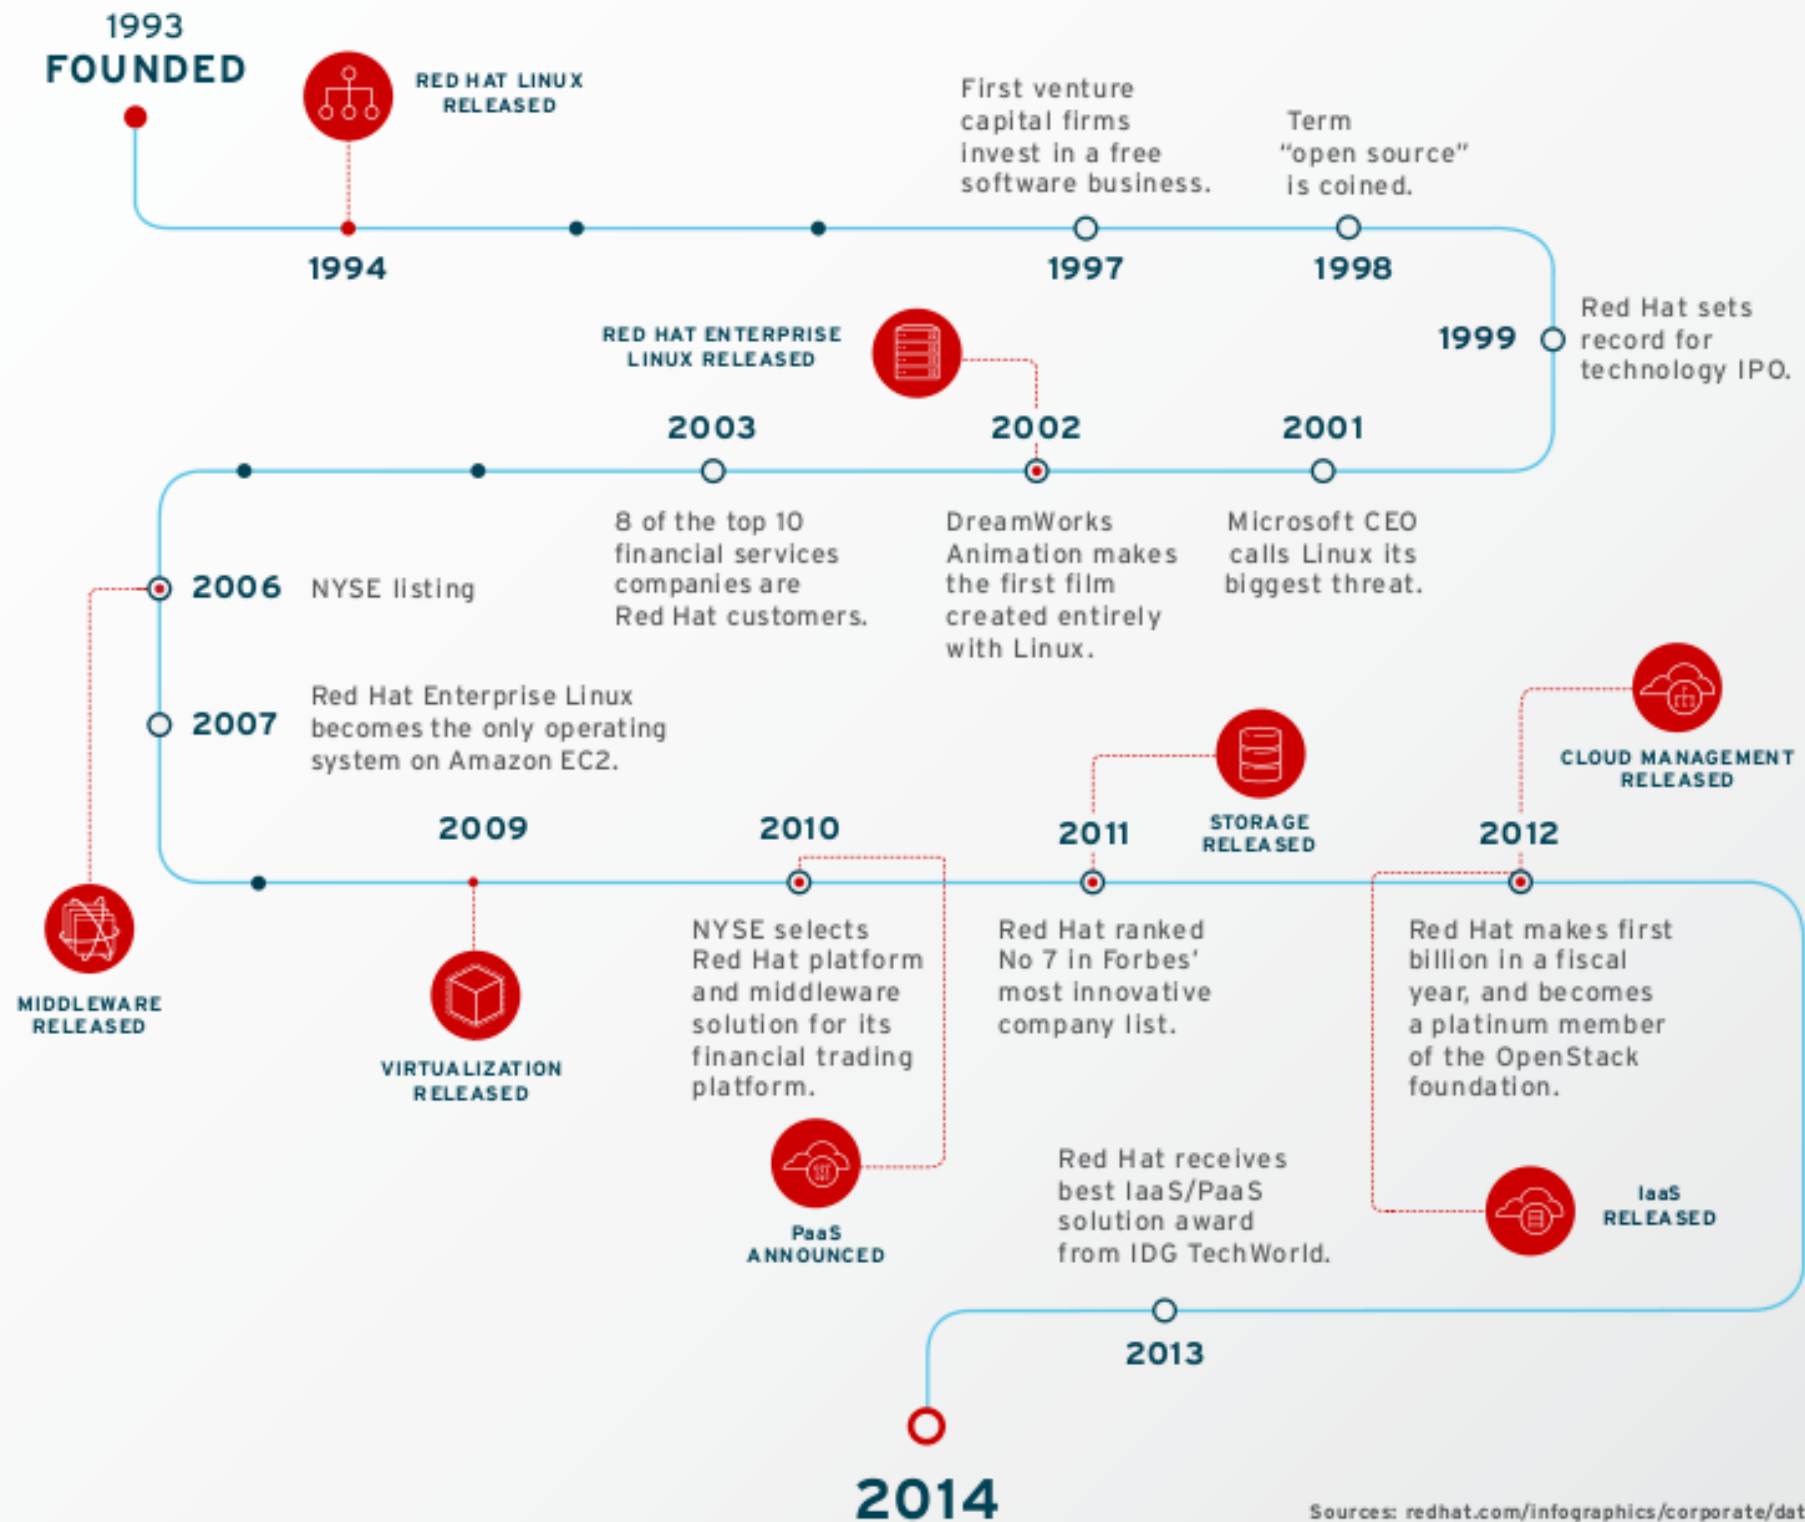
1993
FOUNDED

RED HAT LINUX RELEASED

First venture capital firms invest in a free software business.

Term "open source" is coined.

1994

1997

1998

Red Hat sets record for technology IPO.

1999

RED HAT ENTERPRISE LINUX RELEASED

2003

2002

2001

8 of the top 10 financial services companies are Red Hat customers.

DreamWorks Animation makes the first film created entirely with Linux.

Microsoft CEO calls Linux its biggest threat.

2006 NYSE listing

2007 Red Hat Enterprise Linux becomes the only operating system on Amazon EC2.

CLOUD MANAGEMENT RELEASED

STORAGE RELEASED

2009

2010

2011

2012

MIDDLEWARE RELEASED

VIRTUALIZATION RELEASED

NYSE selects Red Hat platform and middleware solution for its financial trading platform.

Red Hat ranked No 7 in Forbes' most innovative company list.

Red Hat makes first billion in a fiscal year, and becomes a platinum member of the OpenStack foundation.

PaaS ANNOUNCED

Red Hat receives best IaaS/PaaS solution award from IDG TechWorld.

IaaS RELEASED

2013

2014

Sources: redhat.com/infographics/corporate/dat